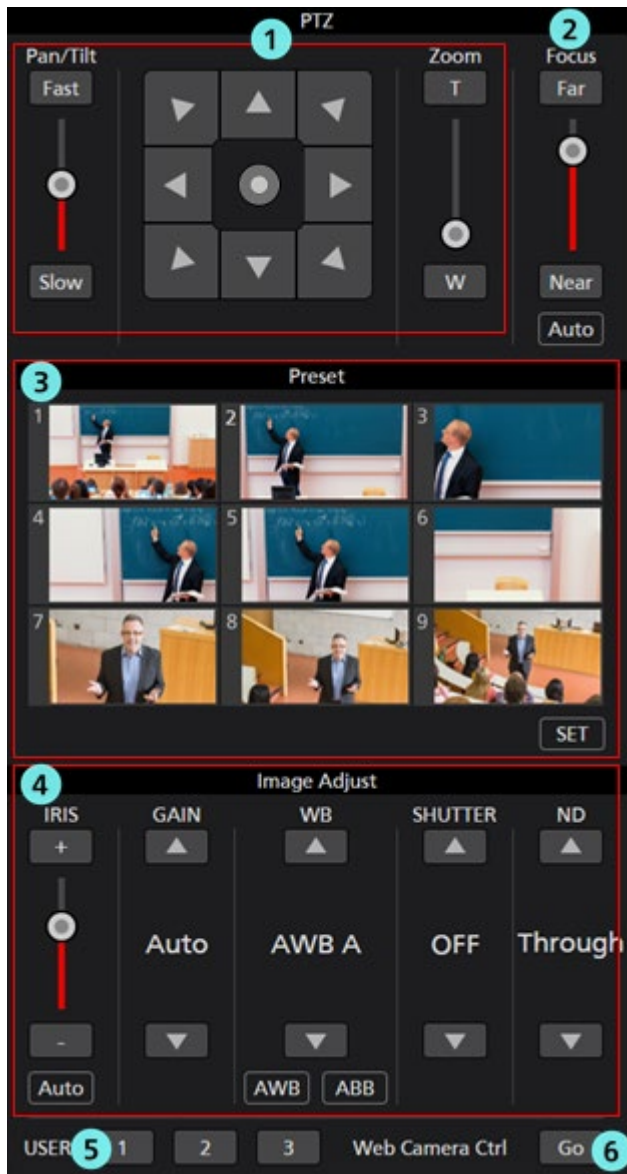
PTZ

1

2

Pan/Tilt

Fast

Slow

Zoom

T

W

Focus

Far

Near

Auto

3

Preset

1

2

3

4

5

6

7

8

9

SET

4

Image Adjust

IRIS

+

-

Auto

GAIN

Auto

WB

AWB A

AWB

ABB

SHUTTER

OFF

ND

Through

USER

5

1

2

3

Web Camera Ctrl

Go

6